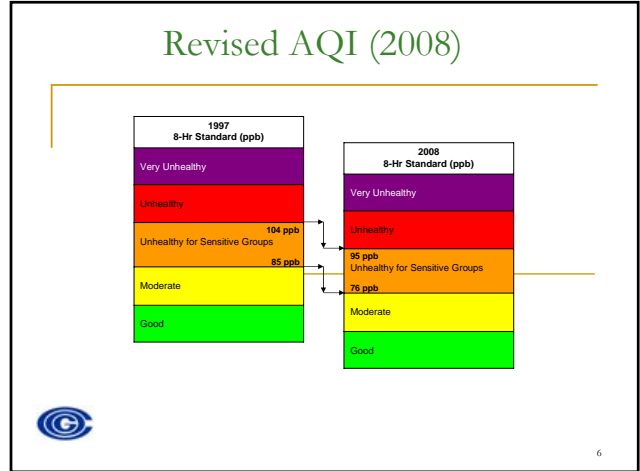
Revised AQI (2008)

1997
8-Hr Standard (ppb)

Very Unhealthy

Unhealthy

104 ppb
Unhealthy for Sensitive Groups

85 ppb

Moderate

Good

2008
8-Hr Standard (ppb)

Very Unhealthy

Unhealthy

95 ppb
Unhealthy for Sensitive Groups

76 ppb

Moderate

Good

6